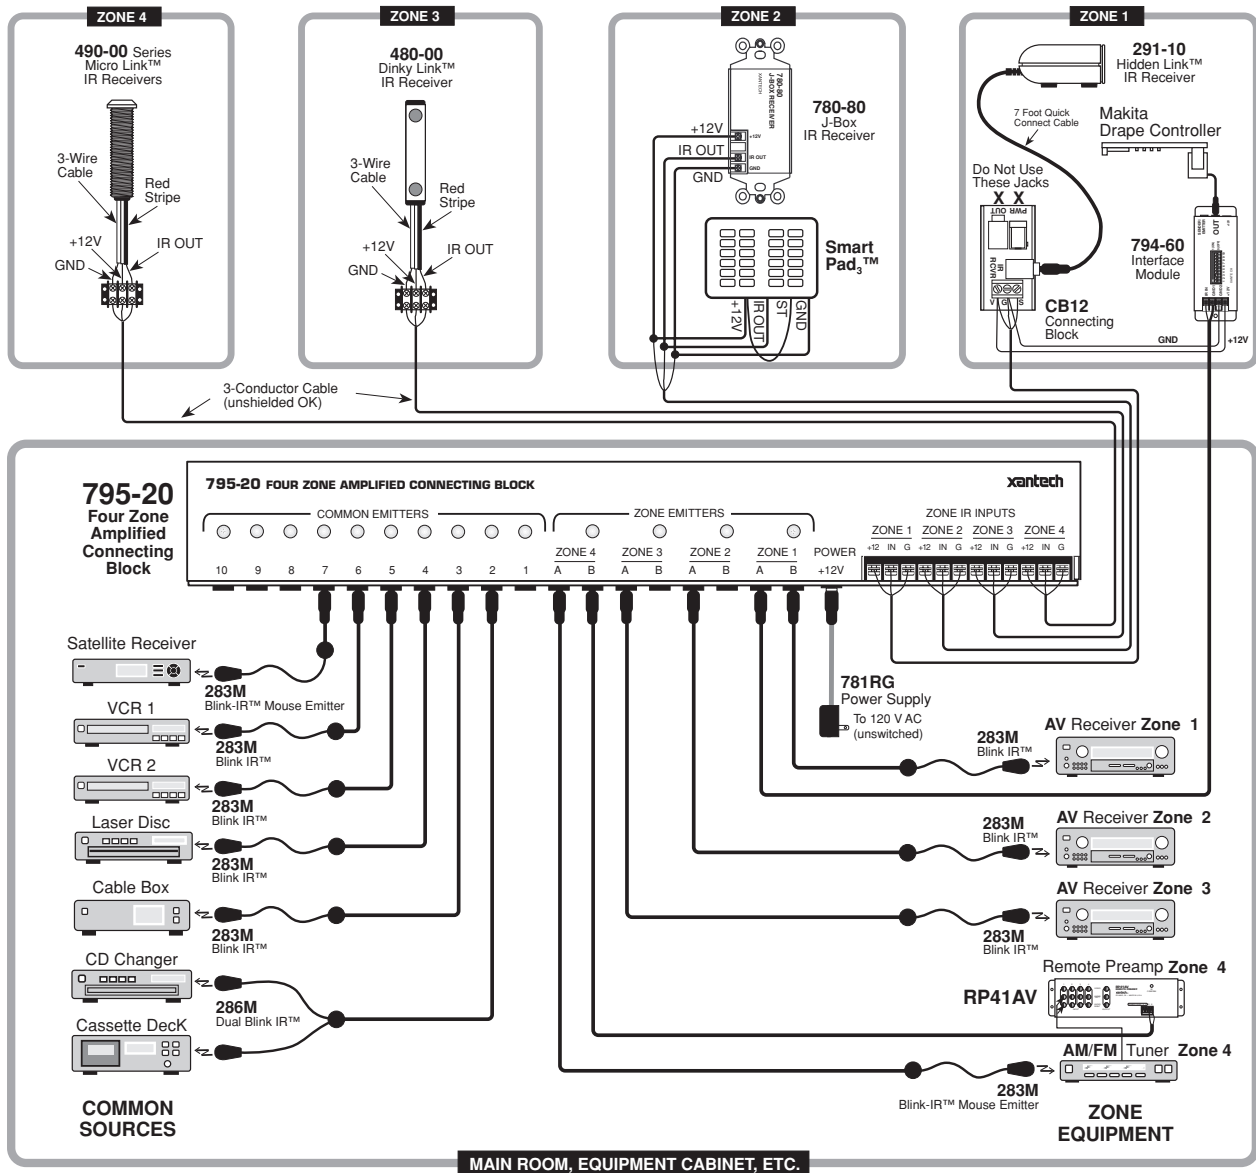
ZONE 4

490-00 Series
Micro Link™
IR Receivers

3-Wire Cable
Red Stripe
+12V
GND
IR OUT

ZONE 3

480-00
Dinky Link™
IR Receiver

3-Wire Cable
Red Stripe
+12V
GND
IR OUT

ZONE 2

780-80
J-Box
IR Receiver

+12V
IR OUT
GND

Smart Pad$_3$™

+12V
IR OUT
ST
GND

ZONE 1

291-10
Hidden Link™
IR Receiver

7 Foot Quick Connect Cable

Makita
Drape Controller

Do Not Use These Jacks
X X

PWR OUT
IR RCVR

CB12
Connecting Block

794-60
Interface Module

GND
+12V

3-Conductor Cable
(unshielded OK)

795-20
Four Zone Amplified Connecting Block

795-20 FOUR ZONE AMPLIFIED CONNECTING BLOCK
xantech

COMMON EMITTERS
10 9 8 7 6 5 4 3 2 1

ZONE EMITTERS
ZONE 4 A B
ZONE 3 A B
ZONE 2 A B
ZONE 1 A B

POWER
+12V

ZONE IR INPUTS
ZONE 1 +12 IN G
ZONE 2 +12 IN G
ZONE 3 +12 IN G
ZONE 4 +12 IN G

Satellite Receiver
283M
Blink-IR™ Mouse Emitter

VCR 1
283M
Blink IR™

VCR 2
283M
Blink IR™

Laser Disc
283M
Blink IR™

Cable Box
283M
Blink IR™

CD Changer
286M
Dual Blink IR™

Cassette DecK

COMMON SOURCES

781RG
Power Supply
To 120 V AC (unswitched)

283M
Blink IR™
AV Receiver Zone 1

283M
Blink IR™
AV Receiver Zone 2

AV Receiver Zone 3
283M
Blink IR™

Remote Preamp Zone 4
RP41AV

AM/FM Tuner Zone 4
283M
Blink-IR™ Mouse Emitter

ZONE EQUIPMENT

MAIN ROOM, EQUIPMENT CABINET, ETC.